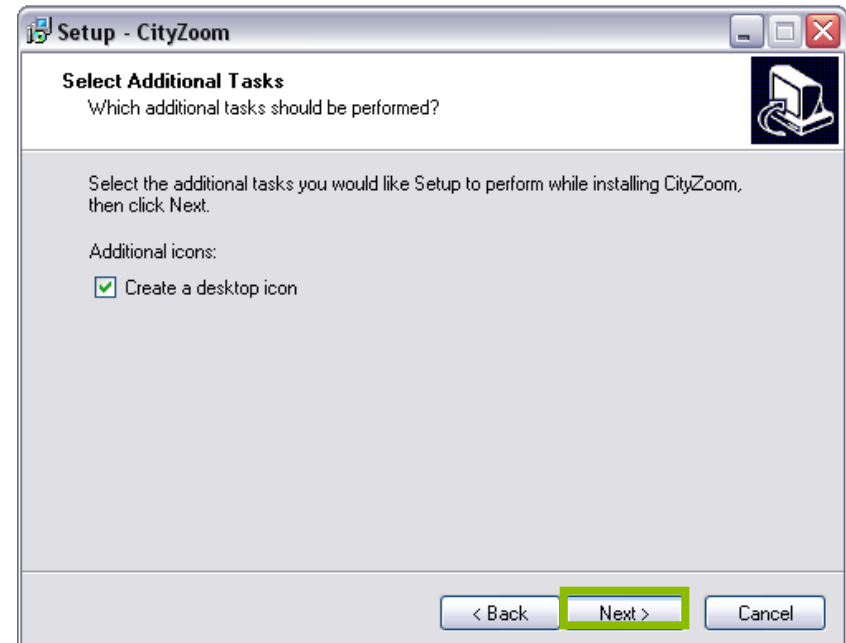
Setup - CityZoom

Select Additional Tasks
Which additional tasks should be performed?

Select the additional tasks you would like Setup to perform while installing CityZoom, then click Next.

Additional icons:

Create a desktop icon

< Back
Next >
Cancel